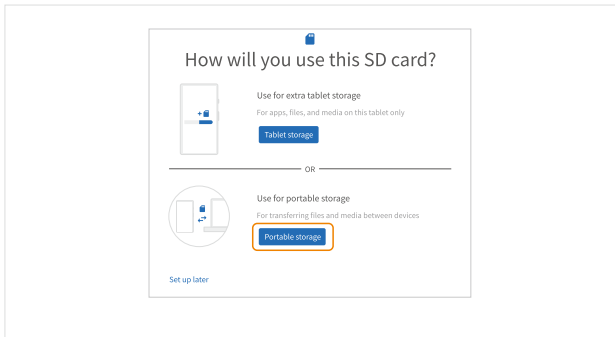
How will you use this SD card?

Use for extra tablet storage

For apps, files, and media on this tablet only

Tablet storage

OR

Use for portable storage

For transferring files and media between devices

Portable storage

Set up later